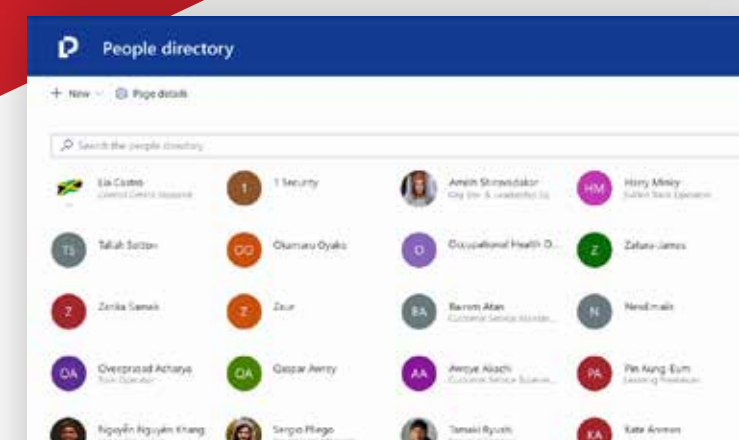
People directory

+ New | Page details

Search the people directory

Lia Castro
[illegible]

1 Security

Amith Shrivastakar
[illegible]

HM Hory Miniy
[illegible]

TS Tallah Sotton

OO Okamatu Oyako

O Occupational Health O...

Z Zafaru James

Z Zenka Samek

Z Zaur

BA Bairom Atan
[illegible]

N NewEmails

OA Overprasad Acharya
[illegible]

OA Gaspar Awrey

AA Awoye Aliachi
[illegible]

PA Pin Aung Eum
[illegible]

Nguyễn Nguyên Khang

Sergio Pliego

Tamaki Ryushi

KA Kate Annon